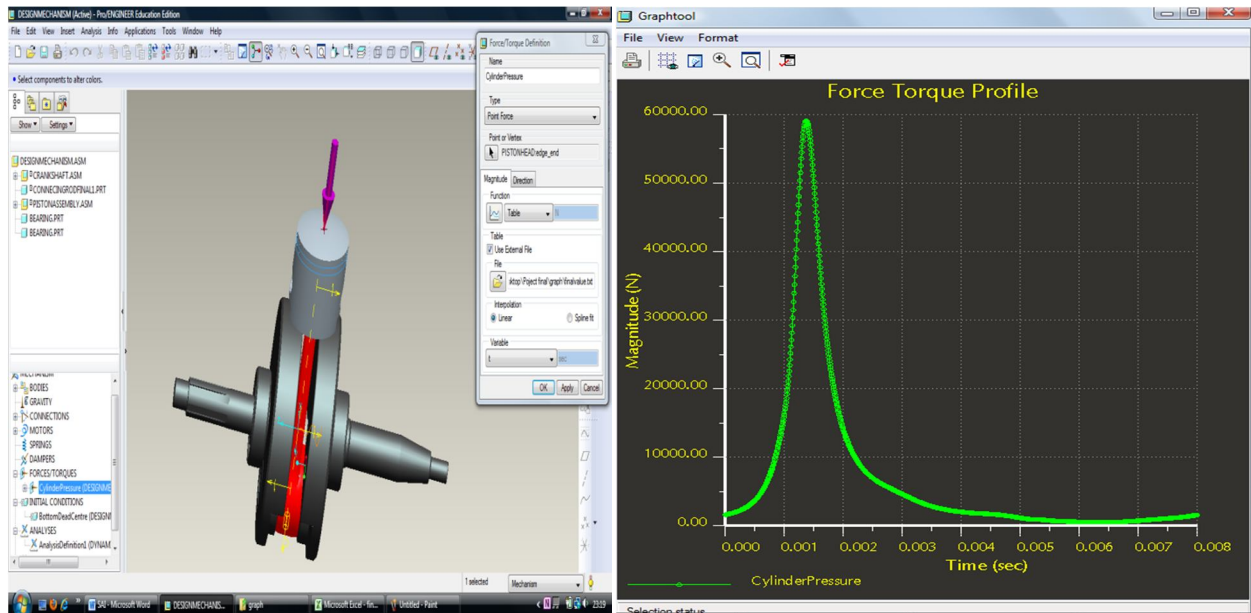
DESIGNMECHANISM (Active) - Pro/ENGINEER Education Edition

File Edit View Insert Analysis Info Applications Tools Window Help

• Select components to alter colors.

Show ▾ Settings ▾

DESIGNMECHANISM.ASM
CRANKSHAFT.ASM
CONNECINGRODFINAL1.PRT
PISTONASSEMBLY.ASM
BEARING.PRT
BEARING.PRT

MECHANISM
BODIES
GRAVITY
CONNECTIONS
MOTORS
SPRINGS
DAMPERS
FORCES/TORQUES
CylinderPressure (DESIGNME
INITIAL CONDITIONS
BottomDeadCentre (DESIGN
ANALYSES
AnalysisDefinition1 (DYNAM

Force/Torque Definition
Name
CylinderPressure
Type
Point Force
Point or Vertex
PISTONHEAD:edge_end
Magnitude Direction
Function
Table
Table
Use External File
File
sktop\Poject final\graph\finalvalue.txt
Interpolation
Linear Spline fit
Variable
t sec
OK Apply Cancel

1 selected Mechanism

SAI - Microsoft Word DESIGNMECHANIS... graph Microsoft Excel - fin... Untitled - Paint 23:19

Graphtool
File View Format

Force Torque Profile

Magnitude (N)
60000.00
50000.00
40000.00
30000.00
20000.00
10000.00
0.00

0.000 0.001 0.002 0.003 0.004 0.005 0.006 0.007 0.008
Time (sec)

CylinderPressure

Selection status